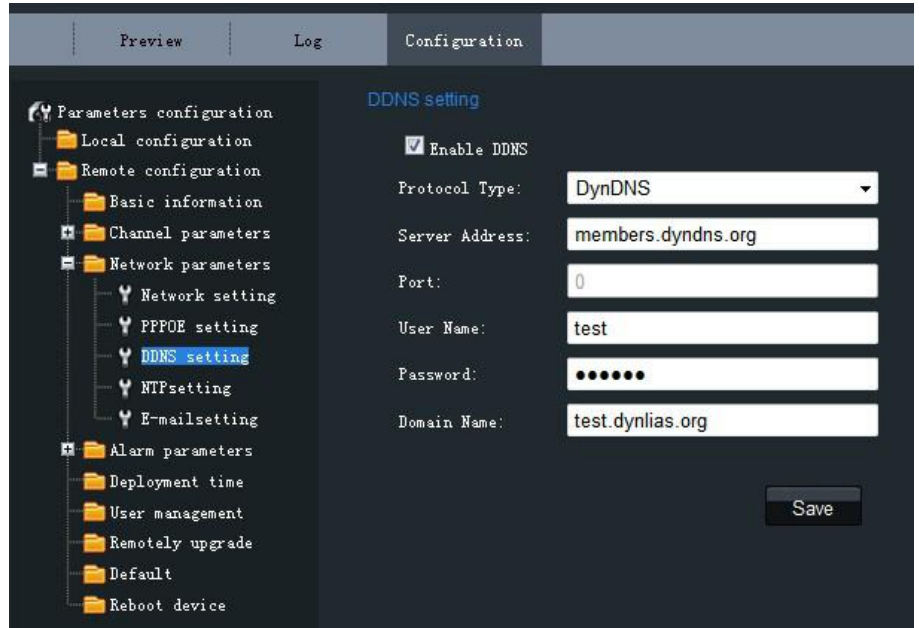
Preview
Log
Configuration

Parameters configuration
Local configuration
Remote configuration
Basic information
Channel parameters
Network parameters
Network setting
PPPOE setting
DDNS setting
NTPsetting
E-mailsetting
Alarm parameters
Deployment time
User management
Remotely upgrade
Default
Reboot device

DDNS setting

Enable DDNS

| | |
|---|---|
| Protocol Type: | DynDNS |
| Server Address: | members.dyndns.org |
| Port: | 0 |
| User Name: | test |
| Password: | •••••• |
| Domain Name: | test.dynlias.org |

Save